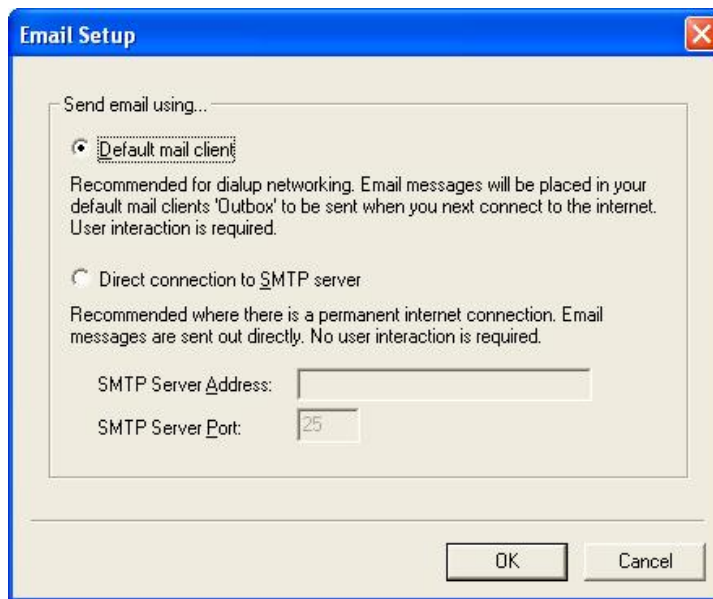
Email Setup

Send email using...

Default mail client

Recommended for dialup networking. Email messages will be placed in your default mail clients 'Outbox' to be sent when you next connect to the internet. User interaction is required.

Direct connection to SMTP server

Recommended where there is a permanent internet connection. Email messages are sent out directly. No user interaction is required.

SMTP Server Address:

SMTP Server Port: 25

OK

Cancel